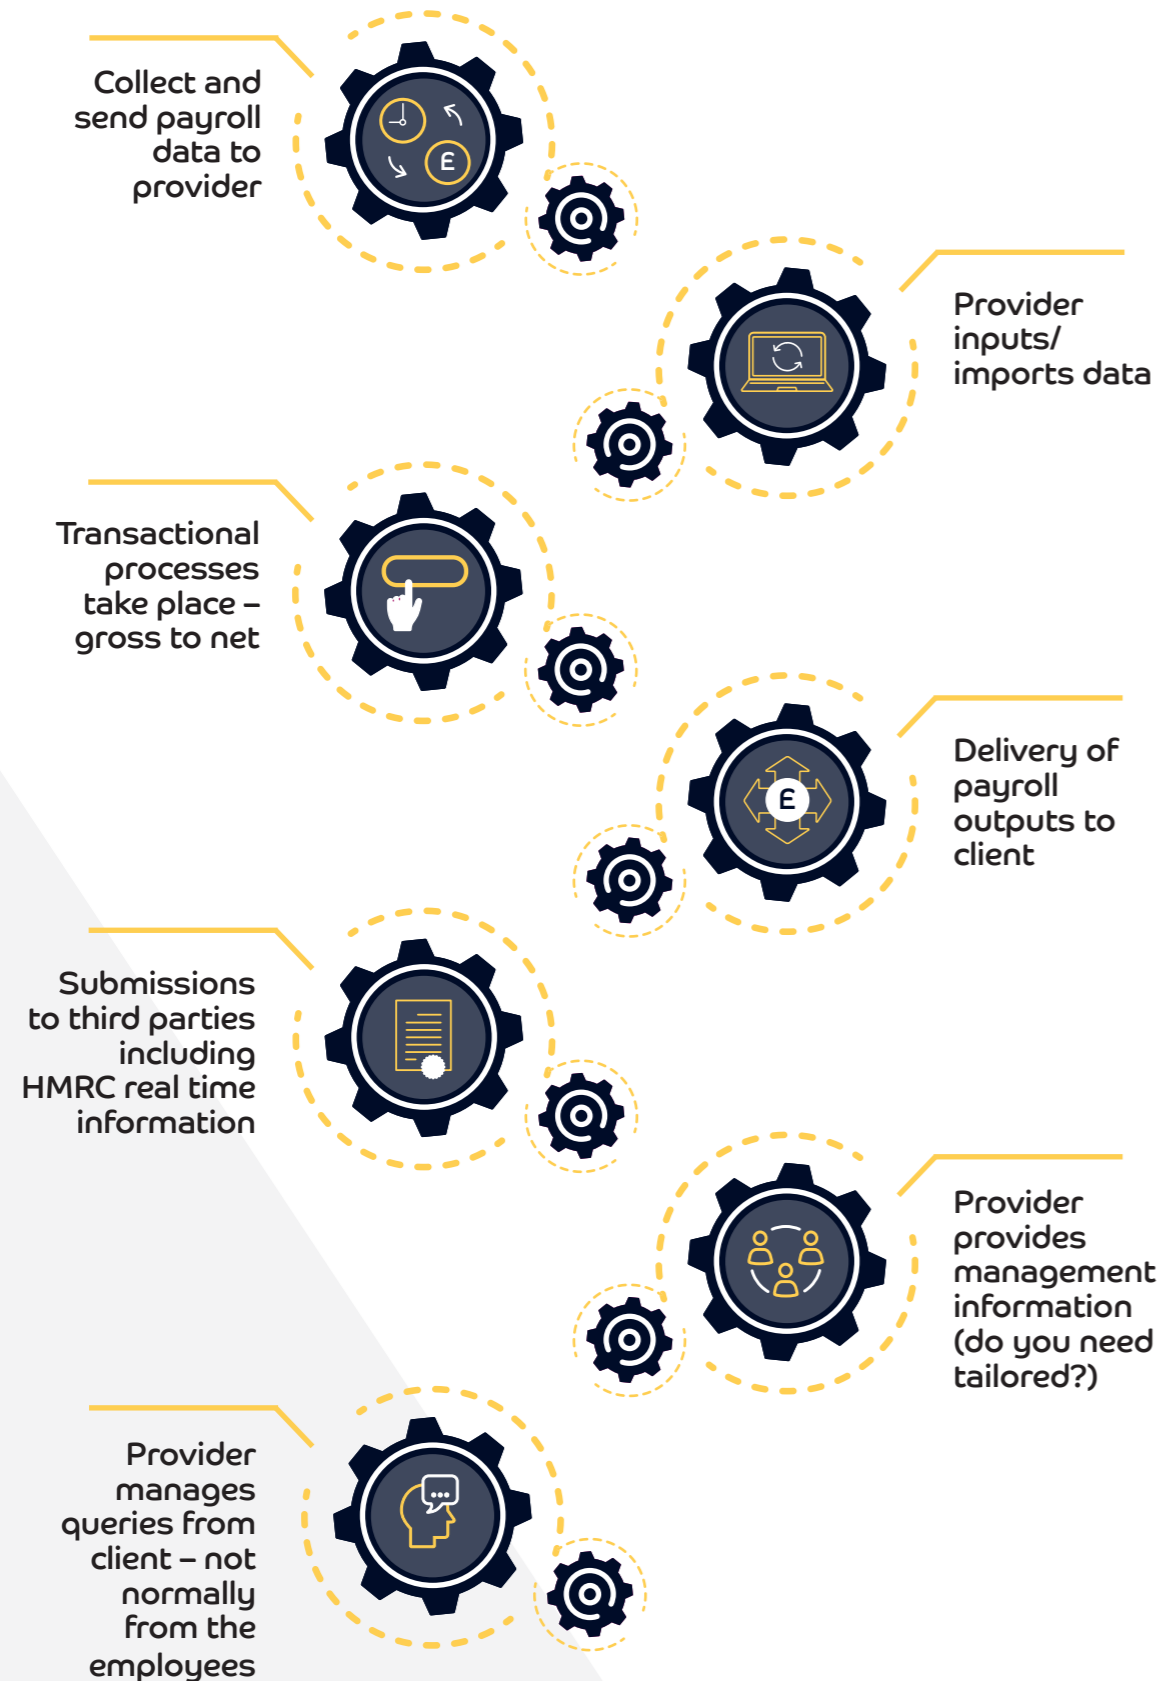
Collect and send payroll data to provider

£

Provider inputs/ imports data

Transactional processes take place – gross to net

£

Delivery of payroll outputs to client

Submissions to third parties including HMRC real time information

Provider provides management information (do you need tailored?)

Provider manages queries from client – not normally from the employees